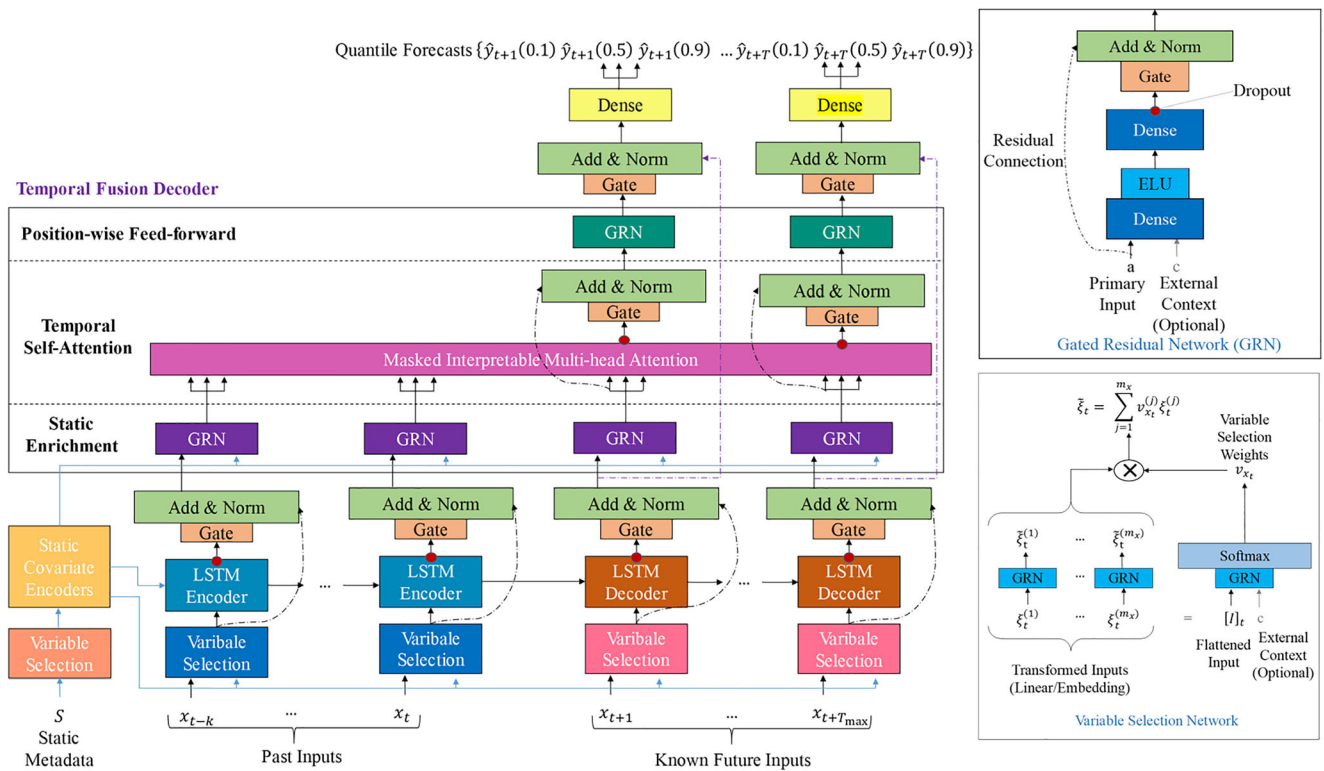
Quantile Forecasts $\{\hat{y}_{t+1}(0.1)\ \hat{y}_{t+1}(0.5)\ \hat{y}_{t+1}(0.9)\ \ldots\ \hat{y}_{t+T}(0.1)\ \hat{y}_{t+T}(0.5)\ \hat{y}_{t+T}(0.9)\}$

Dense

Dense

Add & Norm

Gate

Add & Norm

Gate

Temporal Fusion Decoder

Position-wise Feed-forward

GRN

GRN

Add & Norm

Gate

Add & Norm

Gate

Temporal Self-Attention

Masked Interpretable Multi-head Attention

Static Enrichment

GRN

GRN

GRN

GRN

Add & Norm

Gate

Add & Norm

Gate

Add & Norm

Gate

Add & Norm

Gate

Static Covariate Encoders

LSTM Encoder

...

LSTM Encoder

LSTM Decoder

...

LSTM Decoder

Variable Selection

Varibale Selection

Varibale Selection

Varibale Selection

Varibale Selection

$S$
Static Metadata

$x_{t-k}$ ... $x_t$

Past Inputs

$x_{t+1}$ ... $x_{t+\tau_{\max}}$

Known Future Inputs

Add & Norm

Gate

Dropout

Dense

Residual Connection

ELU

Dense

a
Primary Input

c
External Context (Optional)

Gated Residual Network (GRN)

$\tilde{\xi}_t = \sum_{j=1}^{m_x} v_{x_t}^{(j)} \tilde{\xi}_t^{(j)}$

Variable Selection Weights
$v_{x_t}$

$\tilde{\xi}_t^{(1)}$ ... $\tilde{\xi}_t^{(m_x)}$

GRN ... GRN

$\xi_t^{(1)}$ ... $\xi_t^{(m_x)}$

Softmax

GRN

$= \quad [I]_t \quad$ c

Flattened Input

External Context (Optional)

Transformed Inputs (Linear/Embedding)

Variable Selection Network